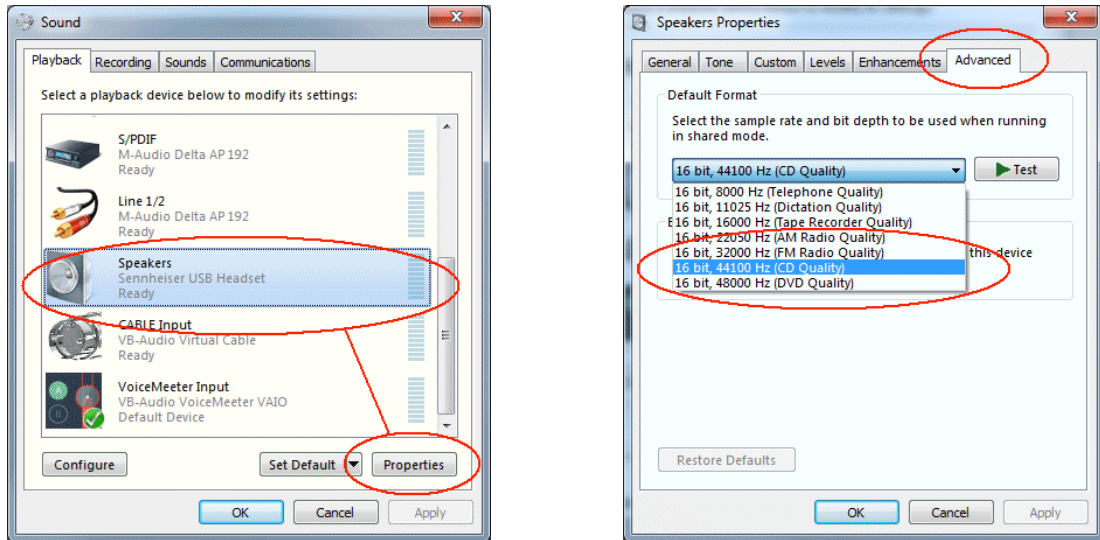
Sound

Playback | Recording | Sounds | Communications

Select a playback device below to modify its settings:

S/PDIF
M-Audio Delta AP 192
Ready

Line 1/2
M-Audio Delta AP 192
Ready

Speakers
Sennheiser USB Headset
Ready

CABLE Input
VB-Audio Virtual Cable
Ready

VoiceMeeter Input
VB-Audio VoiceMeeter VAIO
Default Device

Configure | Set Default | Properties

OK | Cancel | Apply

Speakers Properties

General | Tone | Custom | Levels | Enhancements | Advanced

Default Format

Select the sample rate and bit depth to be used when running in shared mode.

16 bit, 44100 Hz (CD Quality)

Test

16 bit, 8000 Hz (Telephone Quality)
16 bit, 11025 Hz (Dictation Quality)
16 bit, 16000 Hz (Tape Recorder Quality)
16 bit, 22050 Hz (AM Radio Quality)
16 bit, 32000 Hz (FM Radio Quality)
16 bit, 44100 Hz (CD Quality)
16 bit, 48000 Hz (DVD Quality)

E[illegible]

this device

Restore Defaults

OK | Cancel | Apply